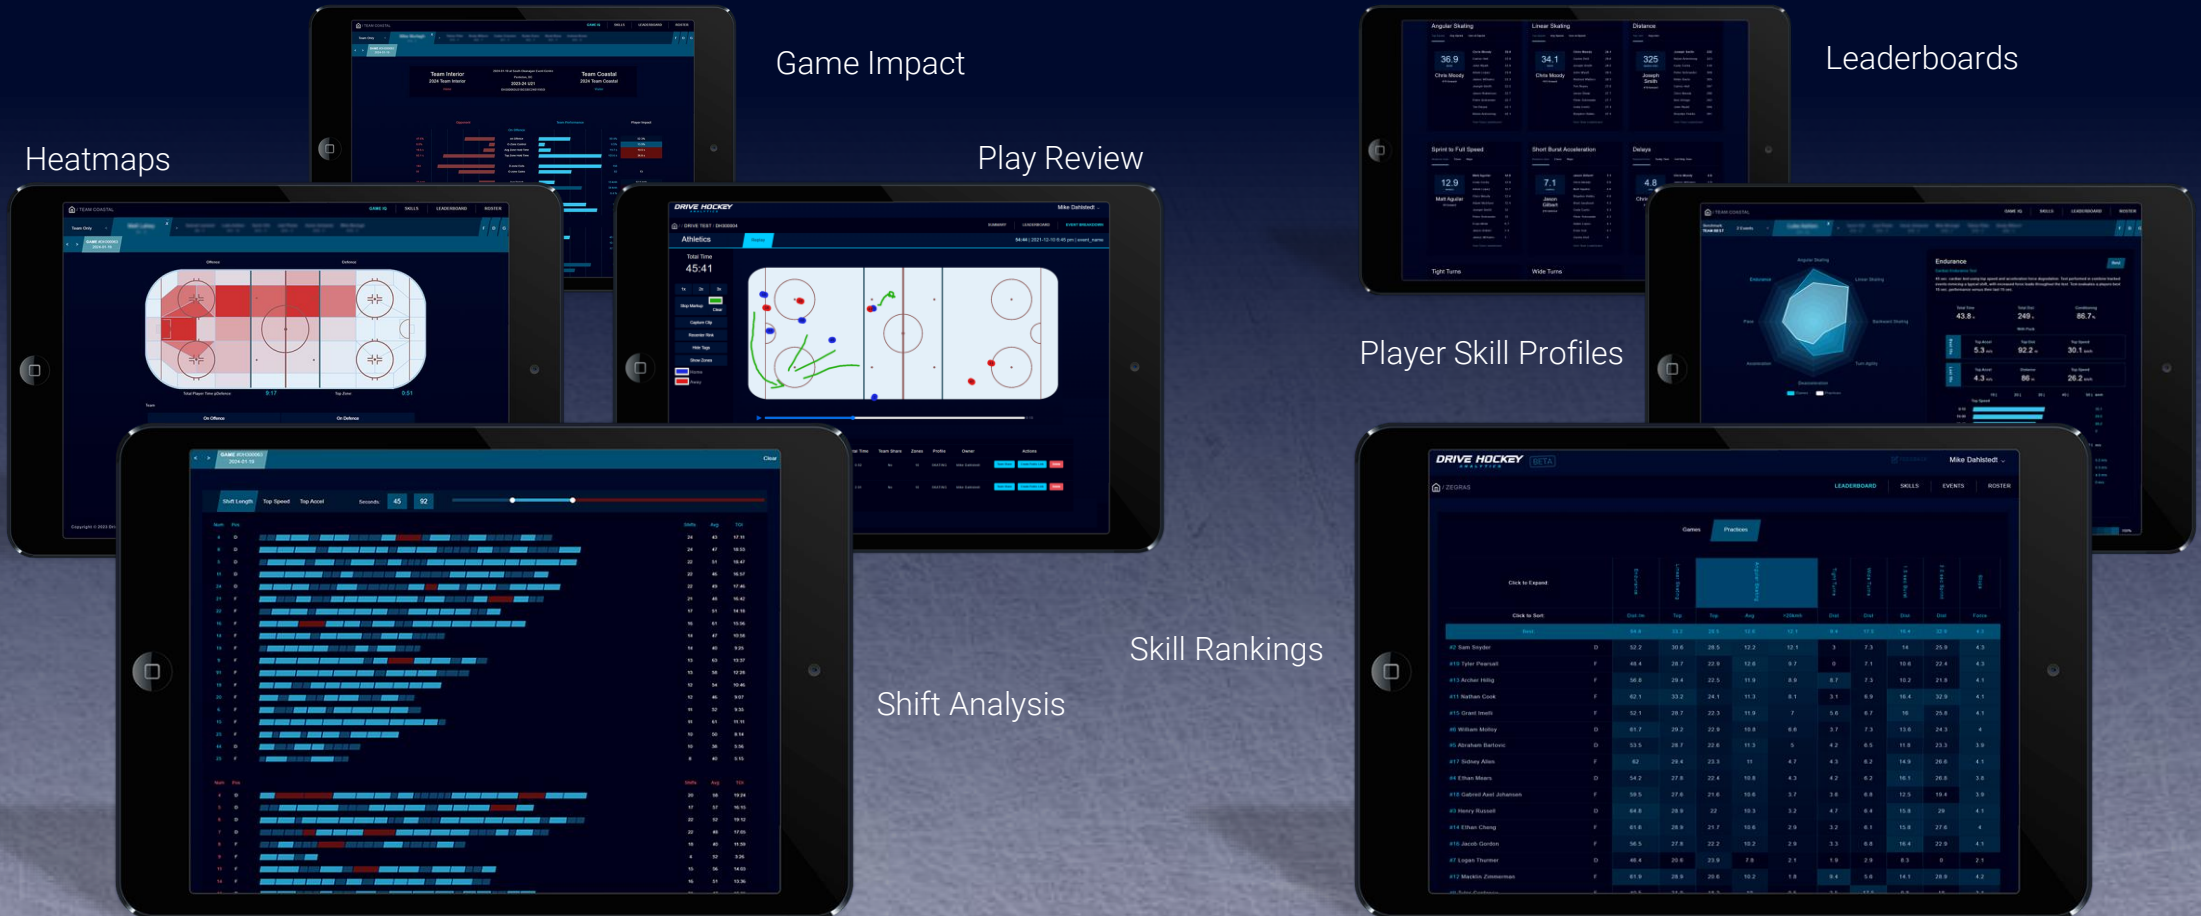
Game Impact

Leaderboards

Heatmaps

Play Review

Player Skill Profiles

Skill Rankings

Shift Analysis

DRIVE HOCKEY

Athletics

45:41

Angular Skating

Linear Skating

Distance

36.9

34.1

325

Sprint to Full Speed

Short Burst Acceleration

Delays

12.9

7.1

4.8

Endurance

43.8

249

86.7

5.3

92.2

30.1

4.3

86

26.2

Team Interior

Team Coastal

Shift Length

Top Speed

Top Accel

45

92

DRIVE HOCKEY

Mike Dahlstedt

LEADERBOARD

SKILLS

EVENTS

ROSTER

Games

Practices

Click to Expand

Click to Sort

#2 Sam Snyder

#19 Tyler Pearsall

#13 Archer Hillig

#11 Nathan Cook

#15 Grant Imeth

#6 William Molloy

#5 Abraham Barboric

#17 Sidney Allen

#4 Ethan Mears

#18 Gabriel Axel Johansen

#3 Henry Russell

#14 Ethan Chang

#16 Jacob Gordon

#7 Logan Thurner

#12 Macklin Zimmerman